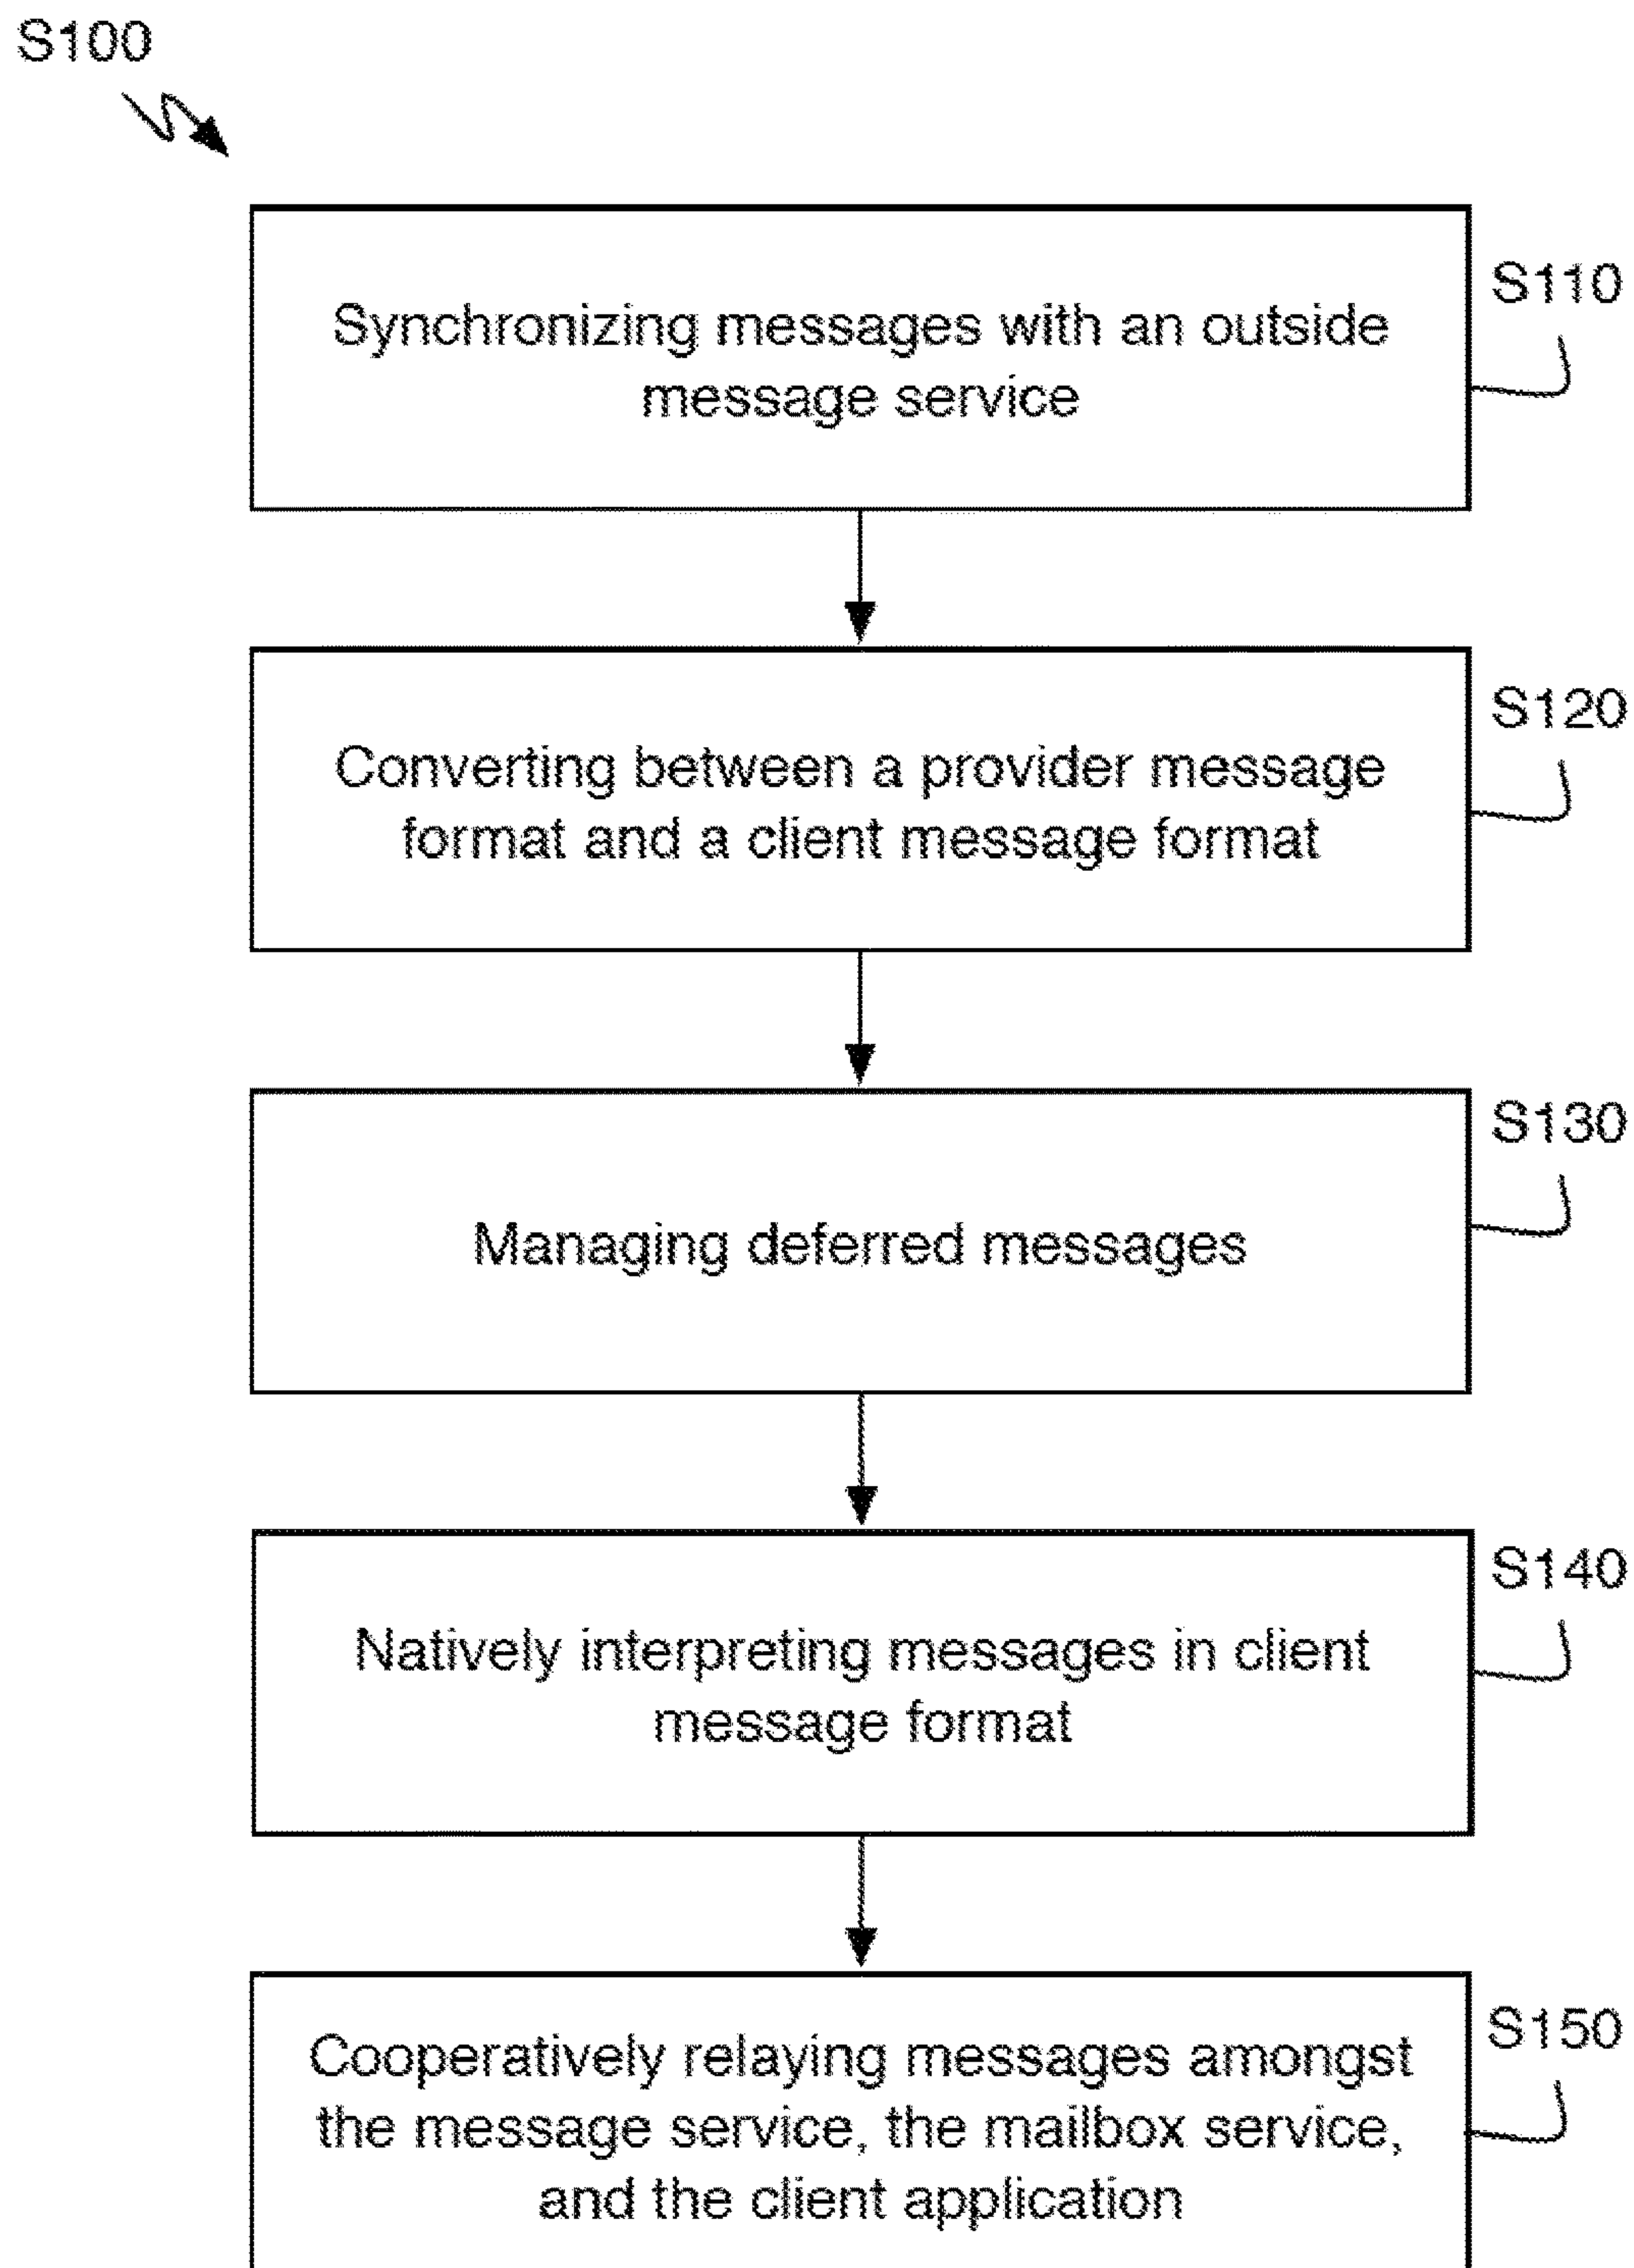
S100

Synchronizing messages with an outside message service

S110

Converting between a provider message format and a client message format

S120

Managing deferred messages

S130

Natively interpreting messages in client message format

S140

Cooperatively relaying messages amongst the message service, the mailbox service, and the client application

S150